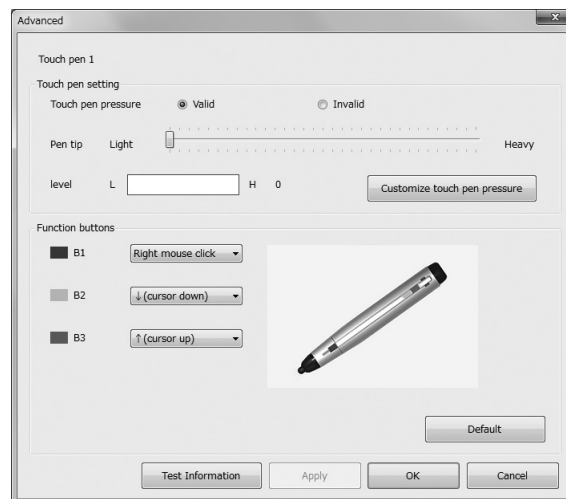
Advanced

Touch pen 1

Touch pen setting

Touch pen pressure Valid Invalid

Pen tip Light Heavy

level L H 0

Customize touch pen pressure

Function buttons

B1 Right mouse click

B2 ↓(cursor down)

B3 ↑(cursor up)

Default

Test Information Apply OK Cancel